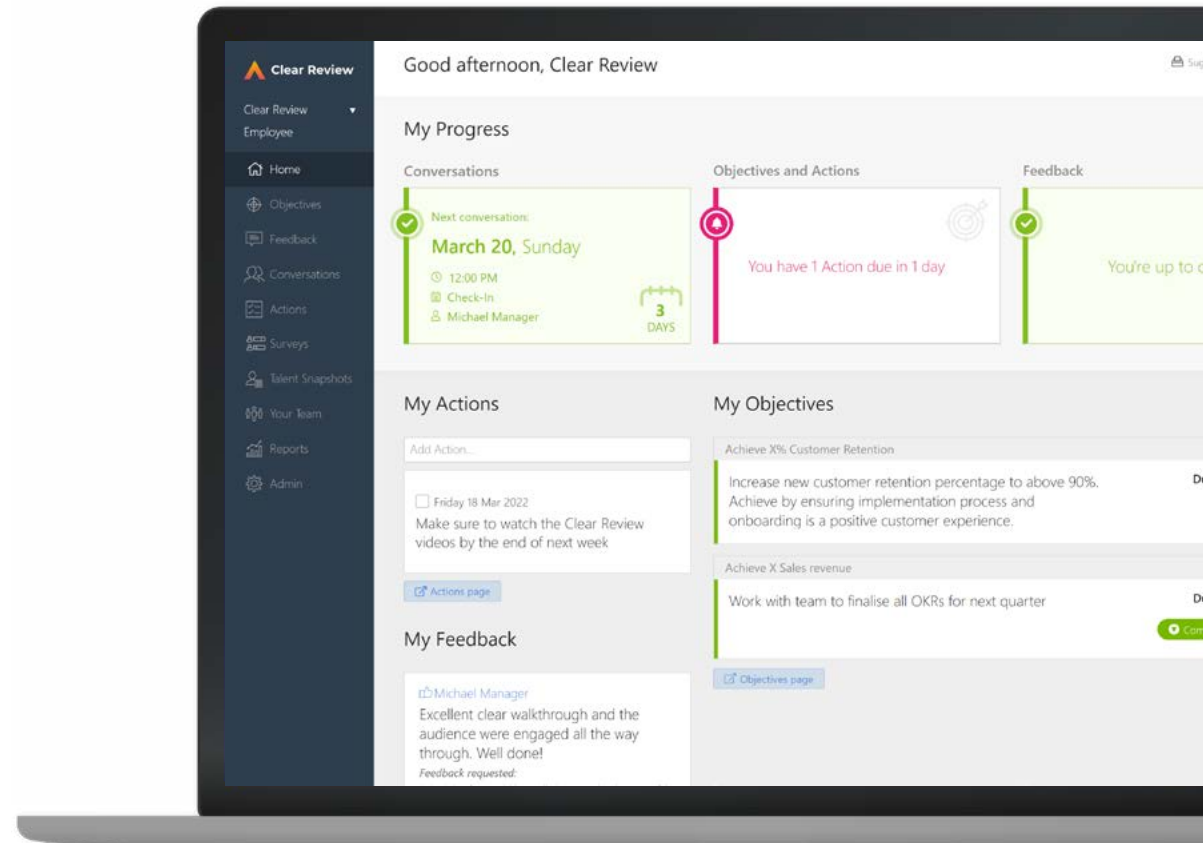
Clear Review

Clear Review
Employee

Home
Objectives
Feedback
Conversations
Actions
Surveys
Talent Snapshots
Your Team
Reports
Admin

Good afternoon, Clear Review

Su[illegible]

My Progress

Conversations

Next conversation:
March 20, Sunday
12:00 PM
Check-In
Michael Manager
3
DAYS

Objectives and Actions

You have 1 Action due in 1 day

Feedback

You're up to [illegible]

My Actions

Add Action...

Friday 18 Mar 2022
Make sure to watch the Clear Review videos by the end of next week

Actions page

My Feedback

Michael Manager
Excellent clear walkthrough and the audience were engaged all the way through. Well done!
Feedback requested:

My Objectives

Achieve X% Customer Retention

Increase new customer retention percentage to above 90%. Achieve by ensuring implementation process and onboarding is a positive customer experience.

D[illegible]

Achieve X Sales revenue

Work with team to finalise all OKRs for next quarter

D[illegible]

Com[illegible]

Objectives page